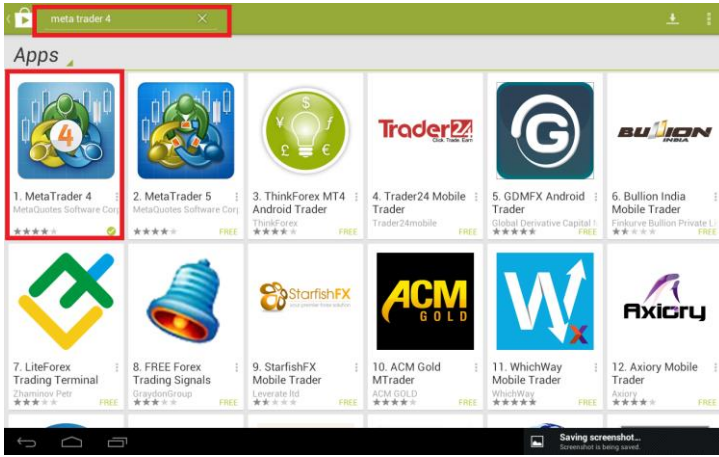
meta trader 4

Apps

4

1. MetaTrader 4
MetaQuotes Software Corp

2. MetaTrader 5
MetaQuotes Software Corp
FREE

3. ThinkForex MT4 Android Trader
ThinkForex
FREE

Trader24
Click. Trade. Earn.

4. Trader24 Mobile Trader
Trader24mobile
FREE

5. GDMFX Android Trader
Global Derivative Capital
FREE

BULLION
INDIA

6. Bullion India Mobile Trader
Finkurve Bullion Private Li
FREE

7. LiteForex Trading Terminal
Zhaminov Petr
FREE

8. FREE Forex Trading Signals
GraydonGroup
FREE

StarfishFX

9. StarfishFX Mobile Trader
Leverate ltd
FREE

ACM
GOLD

10. ACM Gold MTrader
ACM GOLD
FREE

11. WhichWay Mobile Trader
WhichWay
FREE

Axiory

12. Axiory Mobile Trader
Axiory
FREE

Saving screenshot...
Screenshot is being saved.